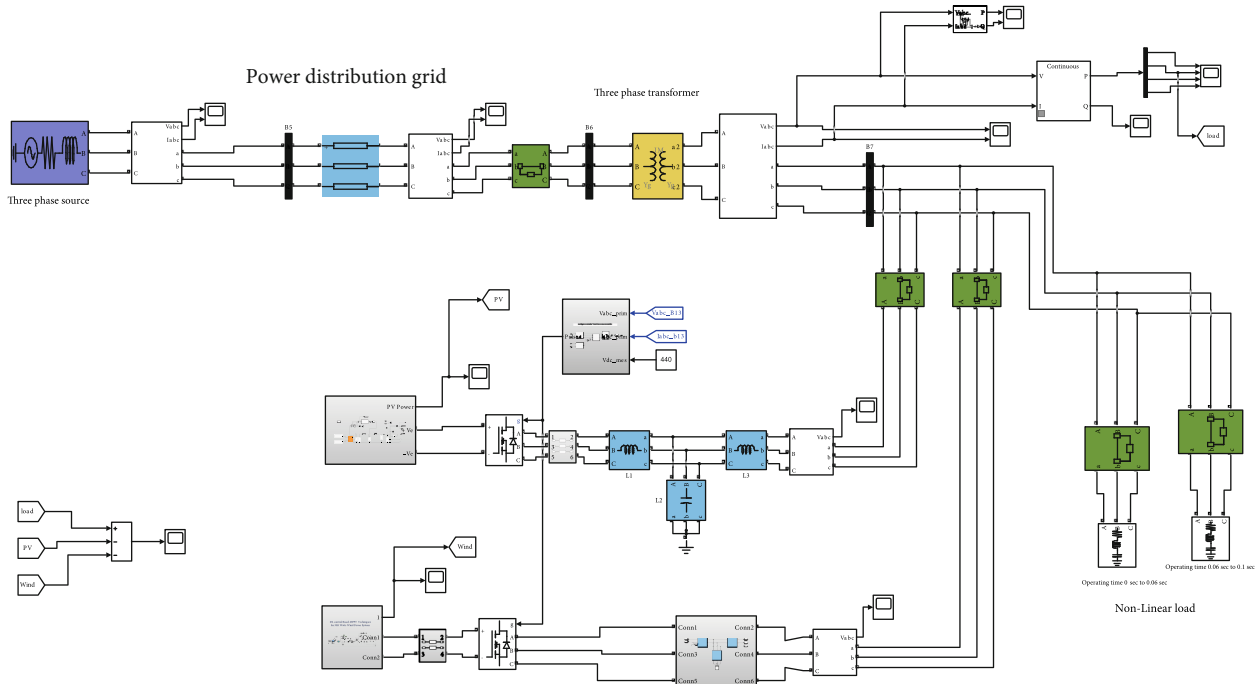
Power distribution grid

Three phase transformer

Three phase source

A
B
C

Vabc
Iabc
A
B
C
a
b
c

B5

Vabc
Iabc
A
B
C
a
b
c

B6

A
B
C
a2
b2
c2

Vabc
Iabc
A
B
C
a
b
c

B7

Continuous

V
I
P
Q

load

PV

Vabc_prim
Iabc_prim
Vdc_mes

Vabc_B13
Iabc_b13
440

PV Power
+Vc
-Vc

1
2
3
4
5
6

A
B
C
a
b
c
L1

A
B
C
a
b
c
L3

L2

Vabc
A
B
C
a
b
c

load
PV
Wind

+
-
-

Wind

Conn1
Conn2

Conn1
Conn2
Conn3
Conn4
Conn5
Conn6

Vabc
A
B
C
a
b
c

Operating time 0 sec to 0.06 sec

Operating time 0.06 sec to 0.1 sec

Non-Linear load